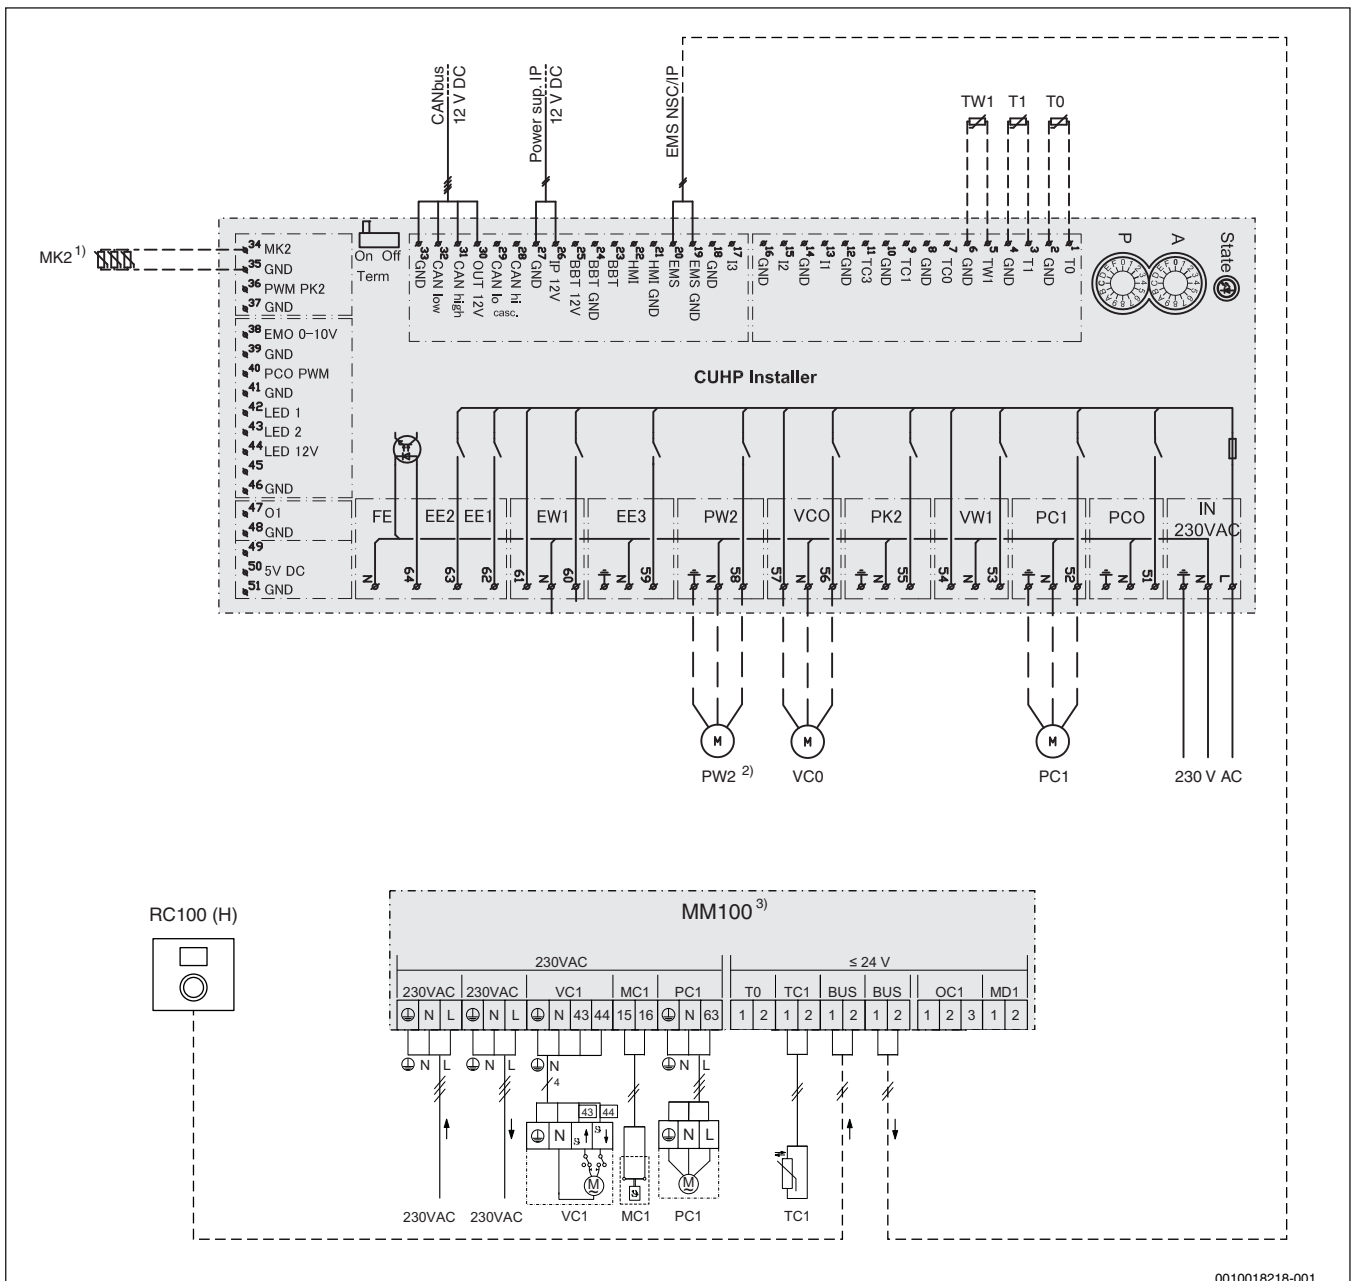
CANbus
12 V DC
Power sup. IP
12 V DC
EMS NSC/IP
TW1 T1 T0

MK2$^{1)}$
34 MK2
35 GND
36 PWM PK2
37 GND
38 EMO 0–10V
39 GND
40 PCO PWM
41 GND
42 LED 1
43 LED 2
44 LED 12V
45
46 GND
47 O1
48 GND
49
50 5V DC
51 GND

On Off
Term

33 GND
32 CAN low
31 CAN high
30 OUT 12V
29 CAN lo casc.
28 CAN hi casc.
27 GND
26 IP 12V
25 BBT 12V
24 BBT GND
23 BBT
22 HMI
21 HMI GND
20 EMS
19 EMS GND
18 GND
17 I3
16 GND
15 I2
14 GND
13 I1
12 GND
11 TC3
10 GND
9 TC1
8 GND
7 TC0
6 GND
5 TW1
4 GND
3 T1
2 GND
1 T0

P A State

CUHP Installer

FE EE2 EE1 EW1 EE3 PW2 VCO PK2 VW1 PC1 PCO IN 230VAC
N 64 63 62 61 N 60 N 59 N 58 57 N 56 N 55 N 54 53 N 52 N 51 N L

M M M
PW2 $^{2)}$ VC0 PC1 230 V AC

RC100 (H)

MM100$^{3)}$
230VAC
≤ 24 V
230VAC 230VAC VC1 MC1 PC1 T0 TC1 BUS BUS OC1 MD1
N L N L N 43 44 15 16 N 63 1 2 1 2 1 2 1 2 1 2 3 1 2
N L N L N 4 N L
43 44
N N L
230VAC 230VAC VC1 MC1 PC1 TC1

0010018218-001